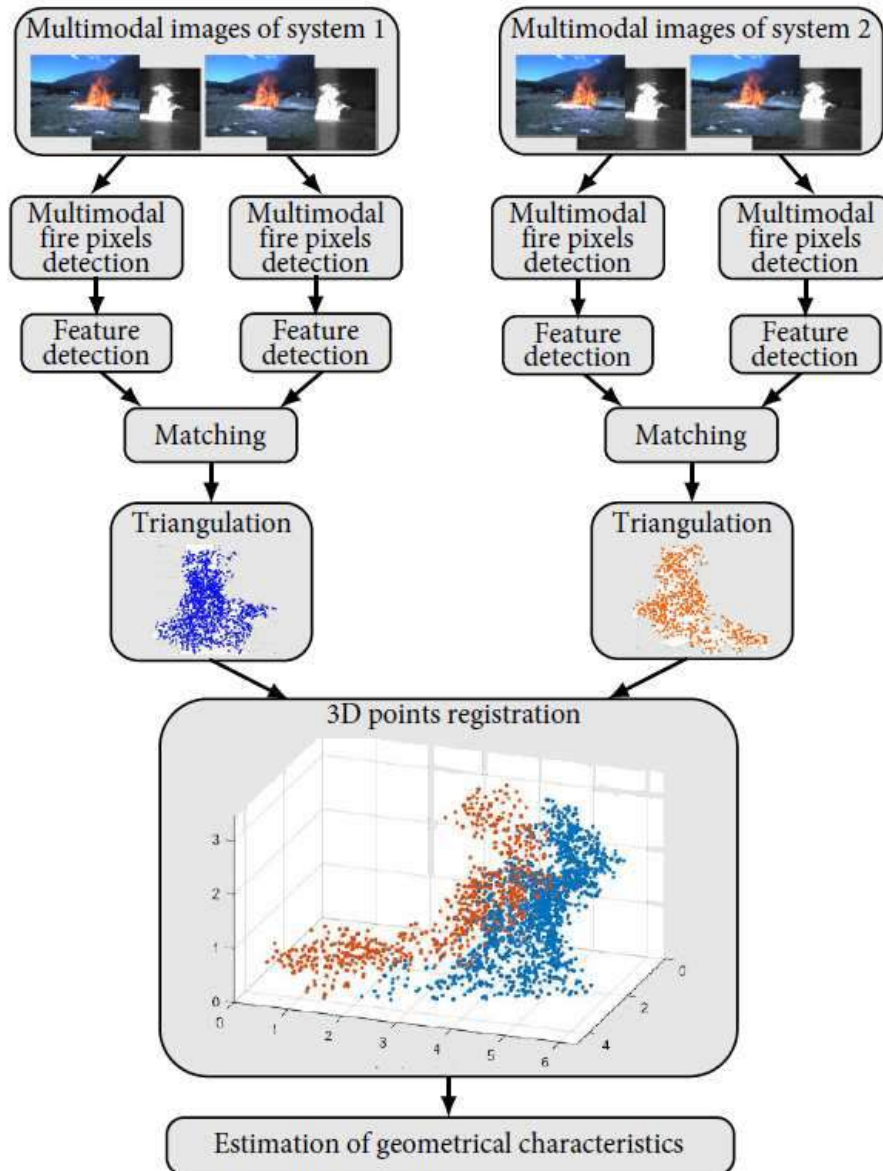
Multimodal images of system 1

Multimodal images of system 2

Multimodal fire pixels detection

Multimodal fire pixels detection

Multimodal fire pixels detection

Multimodal fire pixels detection

Feature detection

Feature detection

Feature detection

Feature detection

Matching

Matching

Triangulation

Triangulation

3D points registration

3
2
1
0
0
1
2
3
4
5
6
0
2
4

Estimation of geometrical characteristics